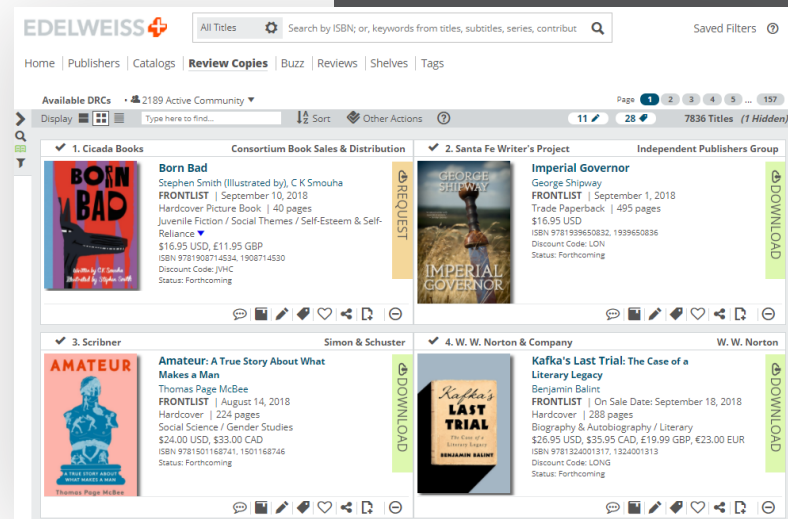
EDELWEISS+

All Titles | Search by ISBN; or, keywords from titles, subtitles, series, contribut

Saved Filters

Home | Publishers | Catalogs | Review Copies | Buzz | Reviews | Shelves | Tags

Available DRCs | 2189 Active Community

Page 1 2 3 4 5 ... 157

Display | Type here to find... | Sort | Other Actions | 11 | 28 | 7836 Titles (1 Hidden)

1. Cicada Books | Consortium Book Sales & Distribution

BORN BAD

Born Bad
Stephen Smith (Illustrated by), C K Smouha
FRONTLIST | September 10, 2018
Hardcover Picture Book | 40 pages
Juvenile Fiction / Social Themes / Self-Esteem & Self-Reliance
$16.95 USD, £11.95 GBP
ISBN 9781908714534, 1908714530
Discount Code: JVHC
Status: Forthcoming

REQUEST

2. Santa Fe Writer's Project | Independent Publishers Group

GEORGE SHIPWAY
IMPERIAL GOVERNOR

Imperial Governor
George Shipway
FRONTLIST | September 1, 2018
Trade Paperback | 495 pages
$16.95 USD
ISBN 9781939650832, 1939650836
Discount Code: LON
Status: Forthcoming

DOWNLOAD

3. Scribner | Simon & Schuster

AMATEUR
A TRUE STORY ABOUT WHAT MAKES A MAN
Thomas Page McBee

Amateur: A True Story About What Makes a Man
Thomas Page McBee
FRONTLIST | August 14, 2018
Hardcover | 224 pages
Social Science / Gender Studies
$24.00 USD, $33.00 CAD
ISBN 9781501168741, 1501168746
Status: Forthcoming

DOWNLOAD

4. W. W. Norton & Company | W. W. Norton

Kafka's LAST TRIAL
The Case of a Literary Legacy
BENJAMIN BALINT

Kafka's Last Trial: The Case of a Literary Legacy
Benjamin Balint
FRONTLIST | On Sale Date: September 18, 2018
Hardcover | 288 pages
Biography & Autobiography / Literary
$26.95 USD, $35.95 CAD, £19.99 GBP, €23.00 EUR
ISBN 9781324001317, 1324001313
Discount Code: LONG
Status: Forthcoming

DOWNLOAD